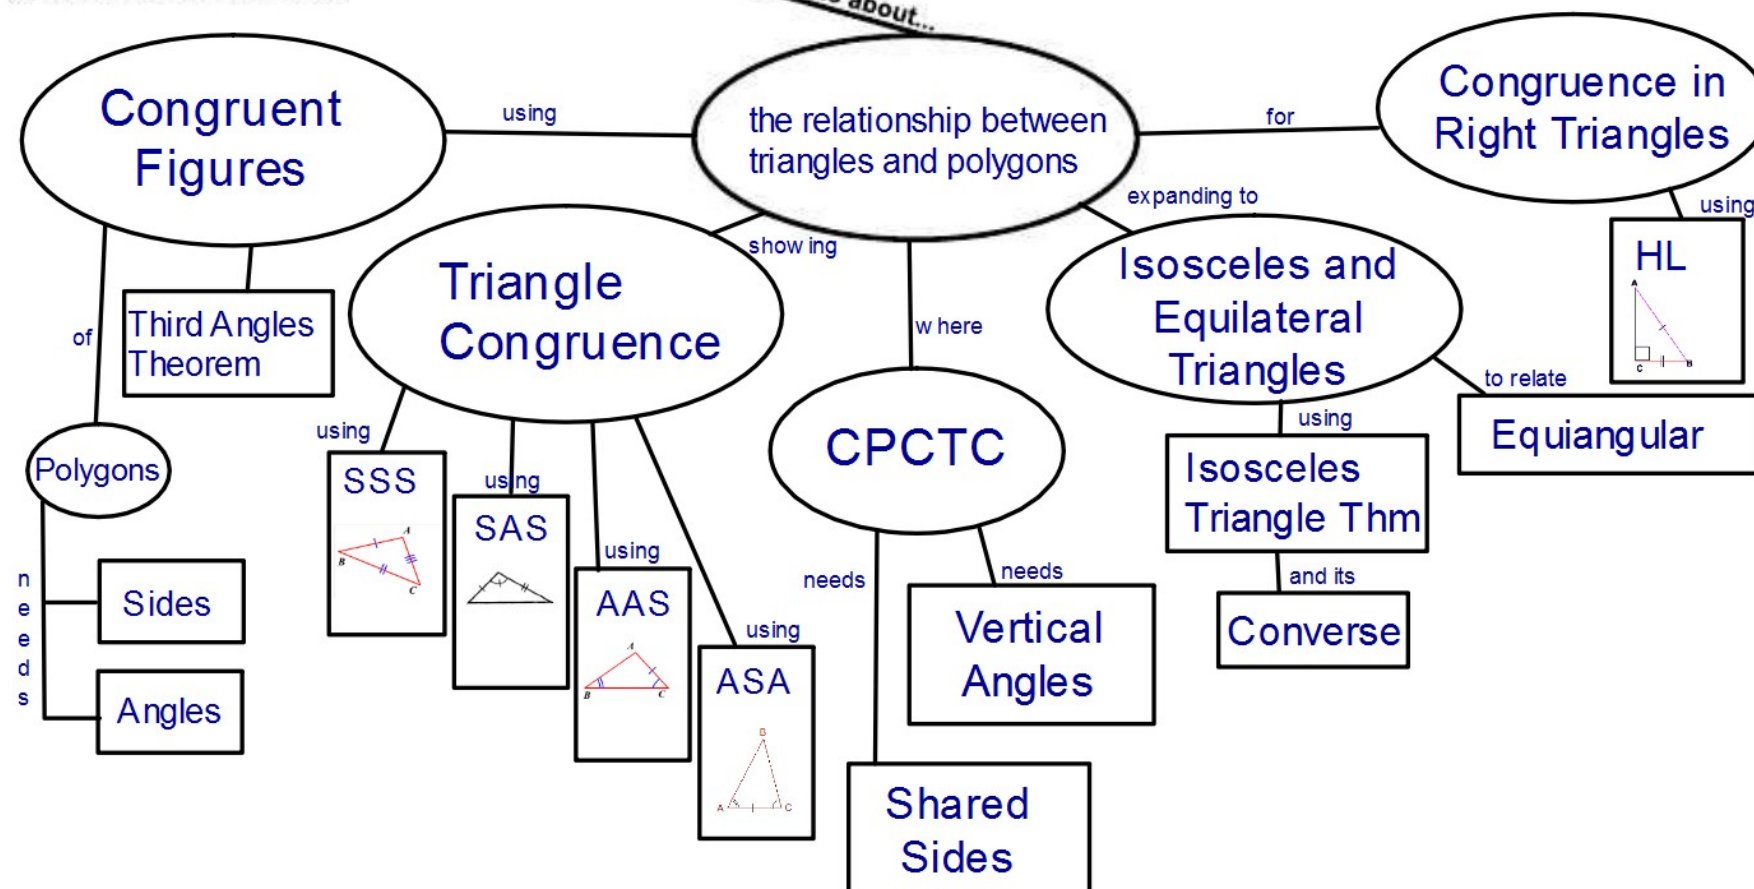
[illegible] about...

Congruent Figures

using

the relationship between triangles and polygons

for

Congruence in Right Triangles

using

HL

expanding to

show ing

Triangle Congruence

of

Third Angles Theorem

w here

Isosceles and Equilateral Triangles

to relate

Equiangular

Polygons

using

SSS

using

SAS

using

AAS

using

ASA

CPCTC

needs

needs

Vertical Angles

Shared Sides

using

Isosceles Triangle Thm

and its

Converse

needs

Sides

Angles